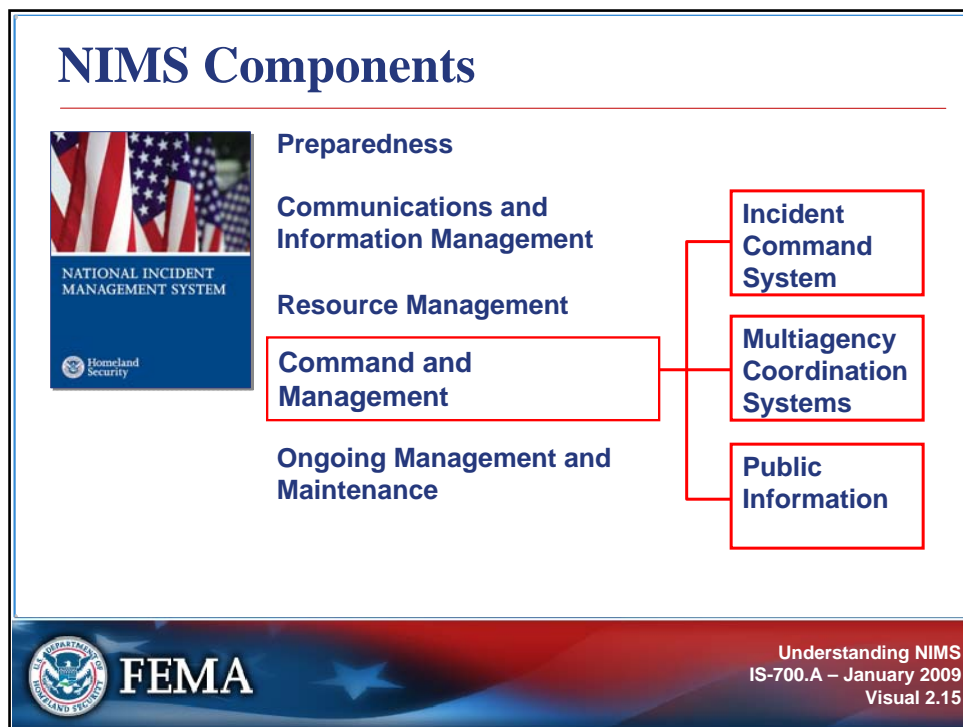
NIMS Components

NATIONAL INCIDENT MANAGEMENT SYSTEM

Homeland Security

Preparedness

Communications and Information Management

Resource Management

Command and Management

Ongoing Management and Maintenance

Incident Command System

Multiagency Coordination Systems

Public Information

U.S. DEPARTMENT OF HOMELAND SECURITY

FEMA

Understanding NIMS
IS-700.A – January 2009
Visual 2.15